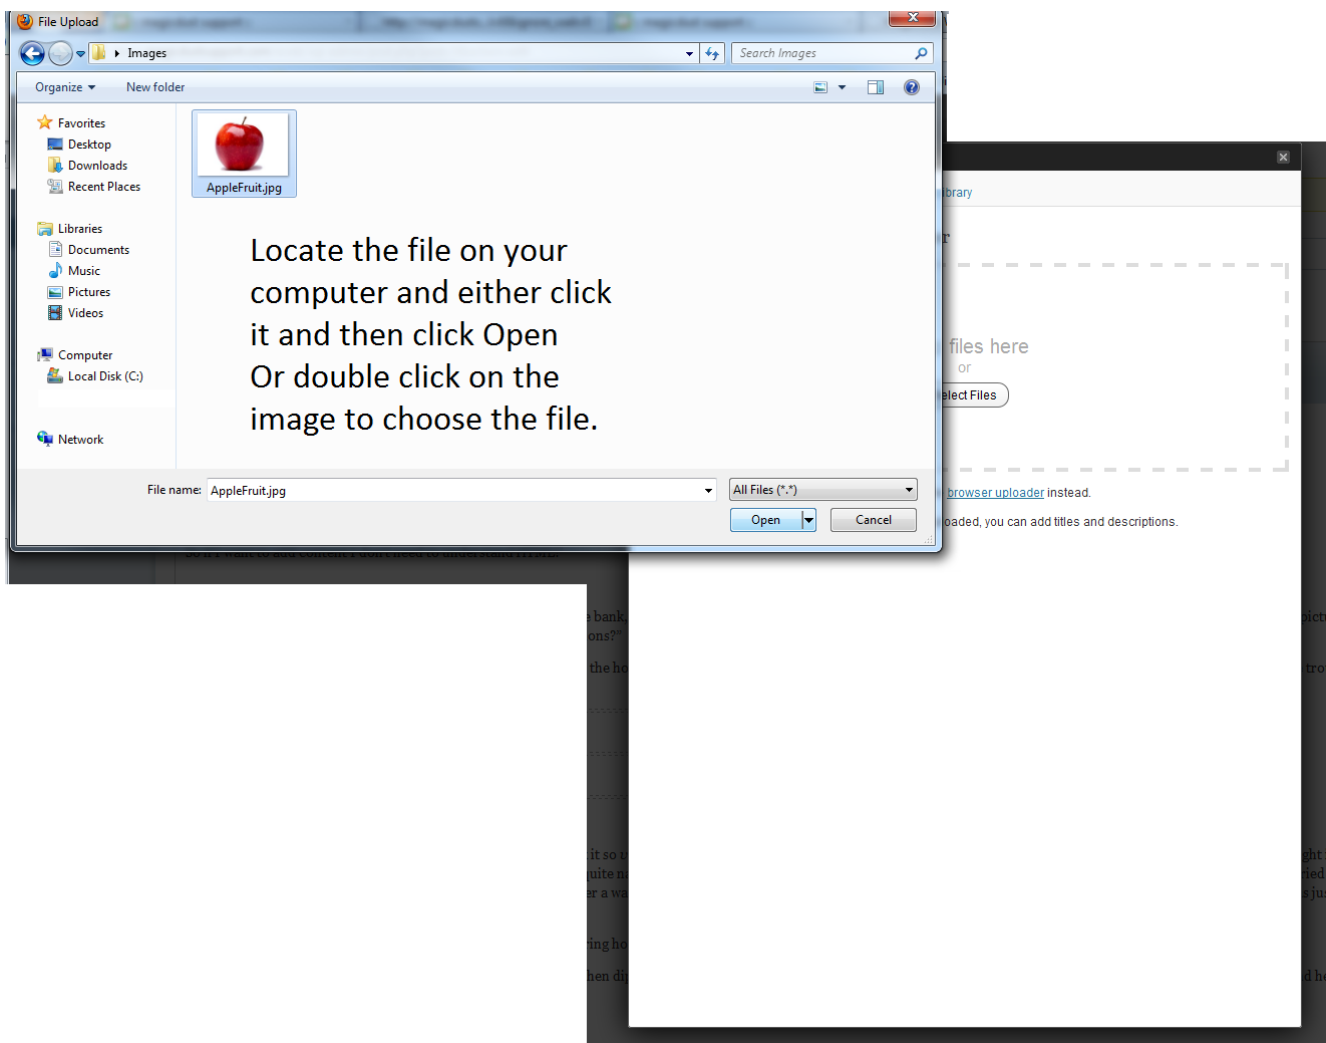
File Upload

Images

Search Images

Organize ▾ New folder

Favorites
Desktop
Downloads
Recent Places

Libraries
Documents
Music
Pictures
Videos

Computer
Local Disk (C:)

Network

AppleFruit.jpg

Locate the file on your computer and either click it and then click Open
Or double click on the image to choose the file.

File name: AppleFruit.jpg

All Files (*.*)

Open

Cancel

ibrary

r

files here

or

elect Files

browser uploader instead.

oaded, you can add titles and descriptions.